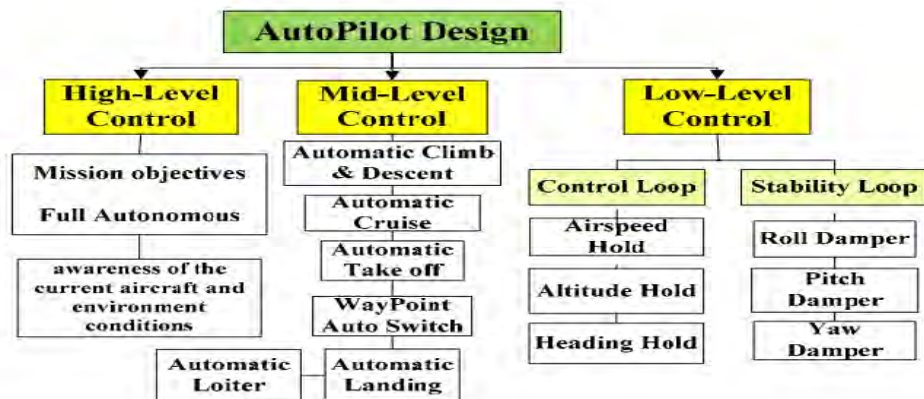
AutoPilot Design

High-Level Control

Mission objectives

Full Autonomous

awareness of the current aircraft and environment conditions

Mid-Level Control

Automatic Climb & Descent

Automatic Cruise

Automatic Take off

WayPoint Auto Switch

Automatic Loiter

Automatic Landing

Low-Level Control

Control Loop

Airspeed Hold

Altitude Hold

Heading Hold

Stability Loop

Roll Damper

Pitch Damper

Yaw Damper